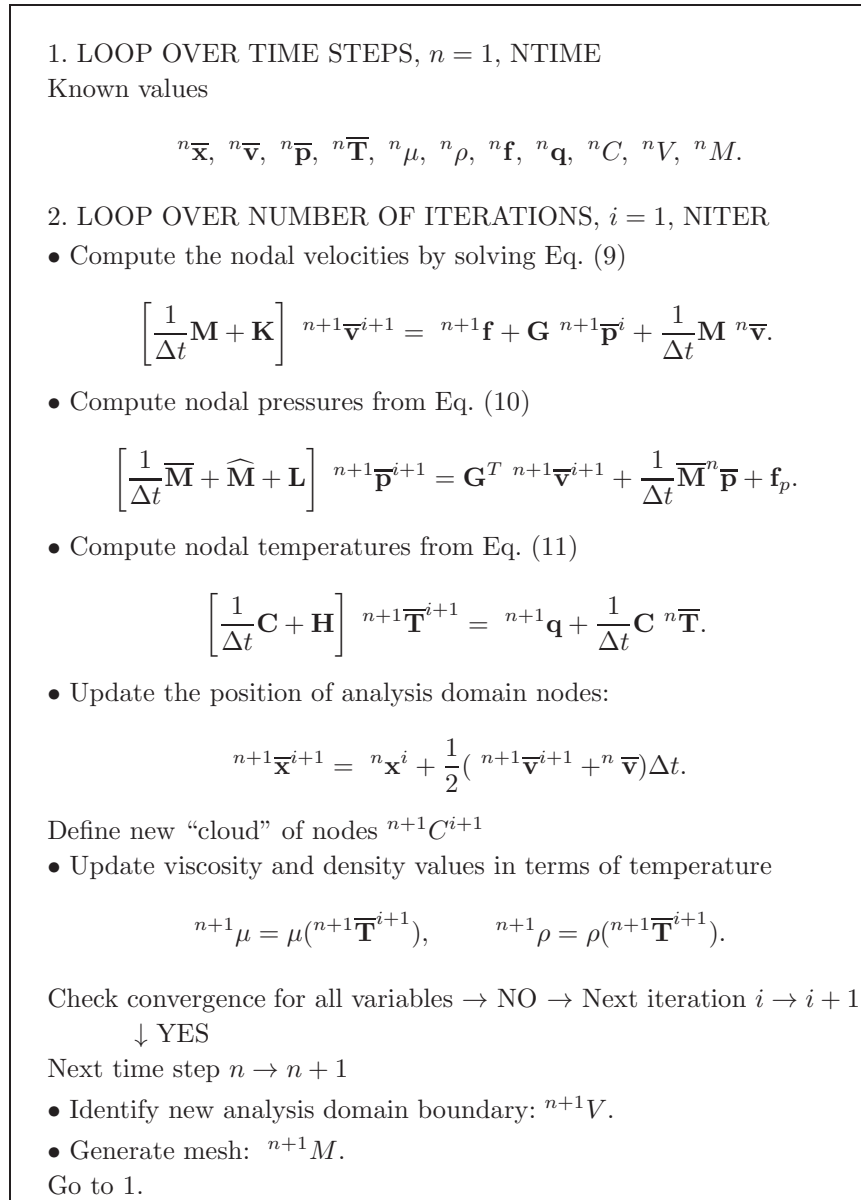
1. LOOP OVER TIME STEPS, $n = 1$, NTIME
Known values

$^{n}\overline{\mathbf{x}},\ ^{n}\overline{\mathbf{v}},\ ^{n}\overline{\mathbf{p}},\ ^{n}\overline{\mathbf{T}},\ ^{n}\mu,\ ^{n}\rho,\ ^{n}\mathbf{f},\ ^{n}\mathbf{q},\ ^{n}C,\ ^{n}V,\ ^{n}M.$

2. LOOP OVER NUMBER OF ITERATIONS, $i = 1$, NITER
• Compute the nodal velocities by solving Eq. (9)

$\left[\frac{1}{\Delta t}\mathbf{M} + \mathbf{K}\right]\ ^{n+1}\overline{\mathbf{v}}^{i+1} = \ ^{n+1}\mathbf{f} + \mathbf{G}\ ^{n+1}\overline{\mathbf{p}}^{i} + \frac{1}{\Delta t}\mathbf{M}\ ^{n}\overline{\mathbf{v}}.$

• Compute nodal pressures from Eq. (10)

$\left[\frac{1}{\Delta t}\overline{\mathbf{M}} + \widehat{\mathbf{M}} + \mathbf{L}\right]\ ^{n+1}\overline{\mathbf{p}}^{i+1} = \mathbf{G}^{T}\ ^{n+1}\overline{\mathbf{v}}^{i+1} + \frac{1}{\Delta t}\overline{\mathbf{M}}^{n}\overline{\mathbf{p}} + \mathbf{f}_{p}.$

• Compute nodal temperatures from Eq. (11)

$\left[\frac{1}{\Delta t}\mathbf{C} + \mathbf{H}\right]\ ^{n+1}\overline{\mathbf{T}}^{i+1} = \ ^{n+1}\mathbf{q} + \frac{1}{\Delta t}\mathbf{C}\ ^{n}\overline{\mathbf{T}}.$

• Update the position of analysis domain nodes:

$^{n+1}\overline{\mathbf{x}}^{i+1} = \ ^{n}\mathbf{x}^{i} + \frac{1}{2}(\ ^{n+1}\overline{\mathbf{v}}^{i+1} +^{n} \overline{\mathbf{v}})\Delta t.$

Define new “cloud” of nodes $^{n+1}C^{i+1}$
• Update viscosity and density values in terms of temperature

$^{n+1}\mu = \mu(^{n+1}\overline{\mathbf{T}}^{i+1}), \qquad ^{n+1}\rho = \rho(^{n+1}\overline{\mathbf{T}}^{i+1}).$

Check convergence for all variables $\rightarrow$ NO $\rightarrow$ Next iteration $i \rightarrow i+1$
$\downarrow$ YES
Next time step $n \rightarrow n+1$
• Identify new analysis domain boundary: $^{n+1}V$.
• Generate mesh: $^{n+1}M$.
Go to 1.